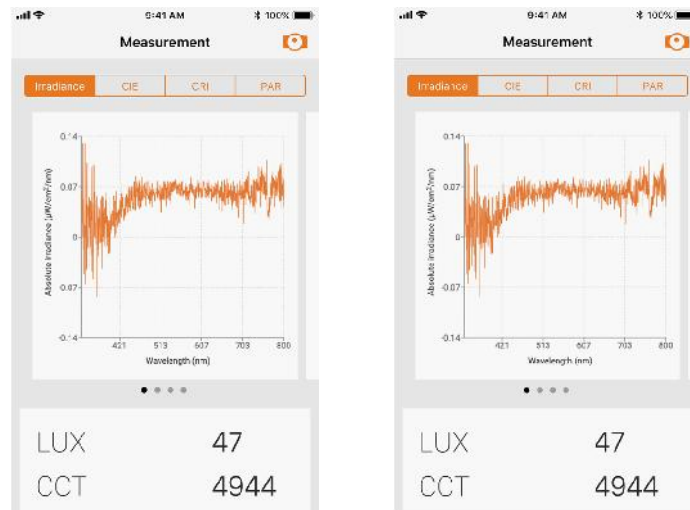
9:41 AM
100%
Measurement
Irradiance
CIE
CRI
PAR
0.14
0.07
0
-0.07
-0.14
Absolute Irradiance (µW/cm²/nm)
421
513
607
703
800
Wavelength (nm)
LUX 47
CCT 4944

9:41 AM
100%
Measurement
Irradiance
CIE
CRI
PAR
0.14
0.07
0
-0.07
-0.14
Absolute Irradiance (µW/cm²/nm)
421
513
607
703
800
Wavelength (nm)
LUX 47
CCT 4944